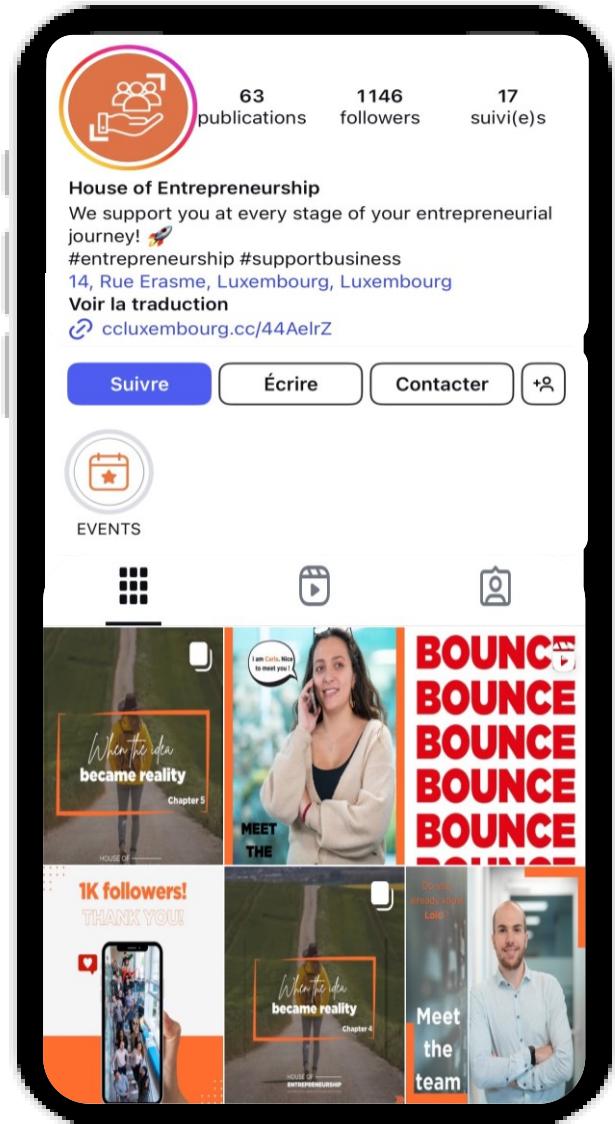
63
publications

1146
followers

17
suivi(e)s

House of Entrepreneurship
We support you at every stage of your entrepreneurial journey! 🚀
#entrepreneurship #supportbusiness
14, Rue Erasme, Luxembourg, Luxembourg
Voir la traduction
ccluxembourg.cc/44AelrZ

Suivre
Écrire
Contacter

EVENTS

When the idea became reality
Chapter 5
HOUSE OF

I am Carla. Nice to meet you!
MEET THE

BOUNCE
BOUNCE
BOUNCE
BOUNCE
BOUNCE

1K followers!
THANK YOU!

When the idea became reality
Chapter 4
HOUSE OF ENTREPRENEURSHIP

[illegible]
Loïc
Meet the team